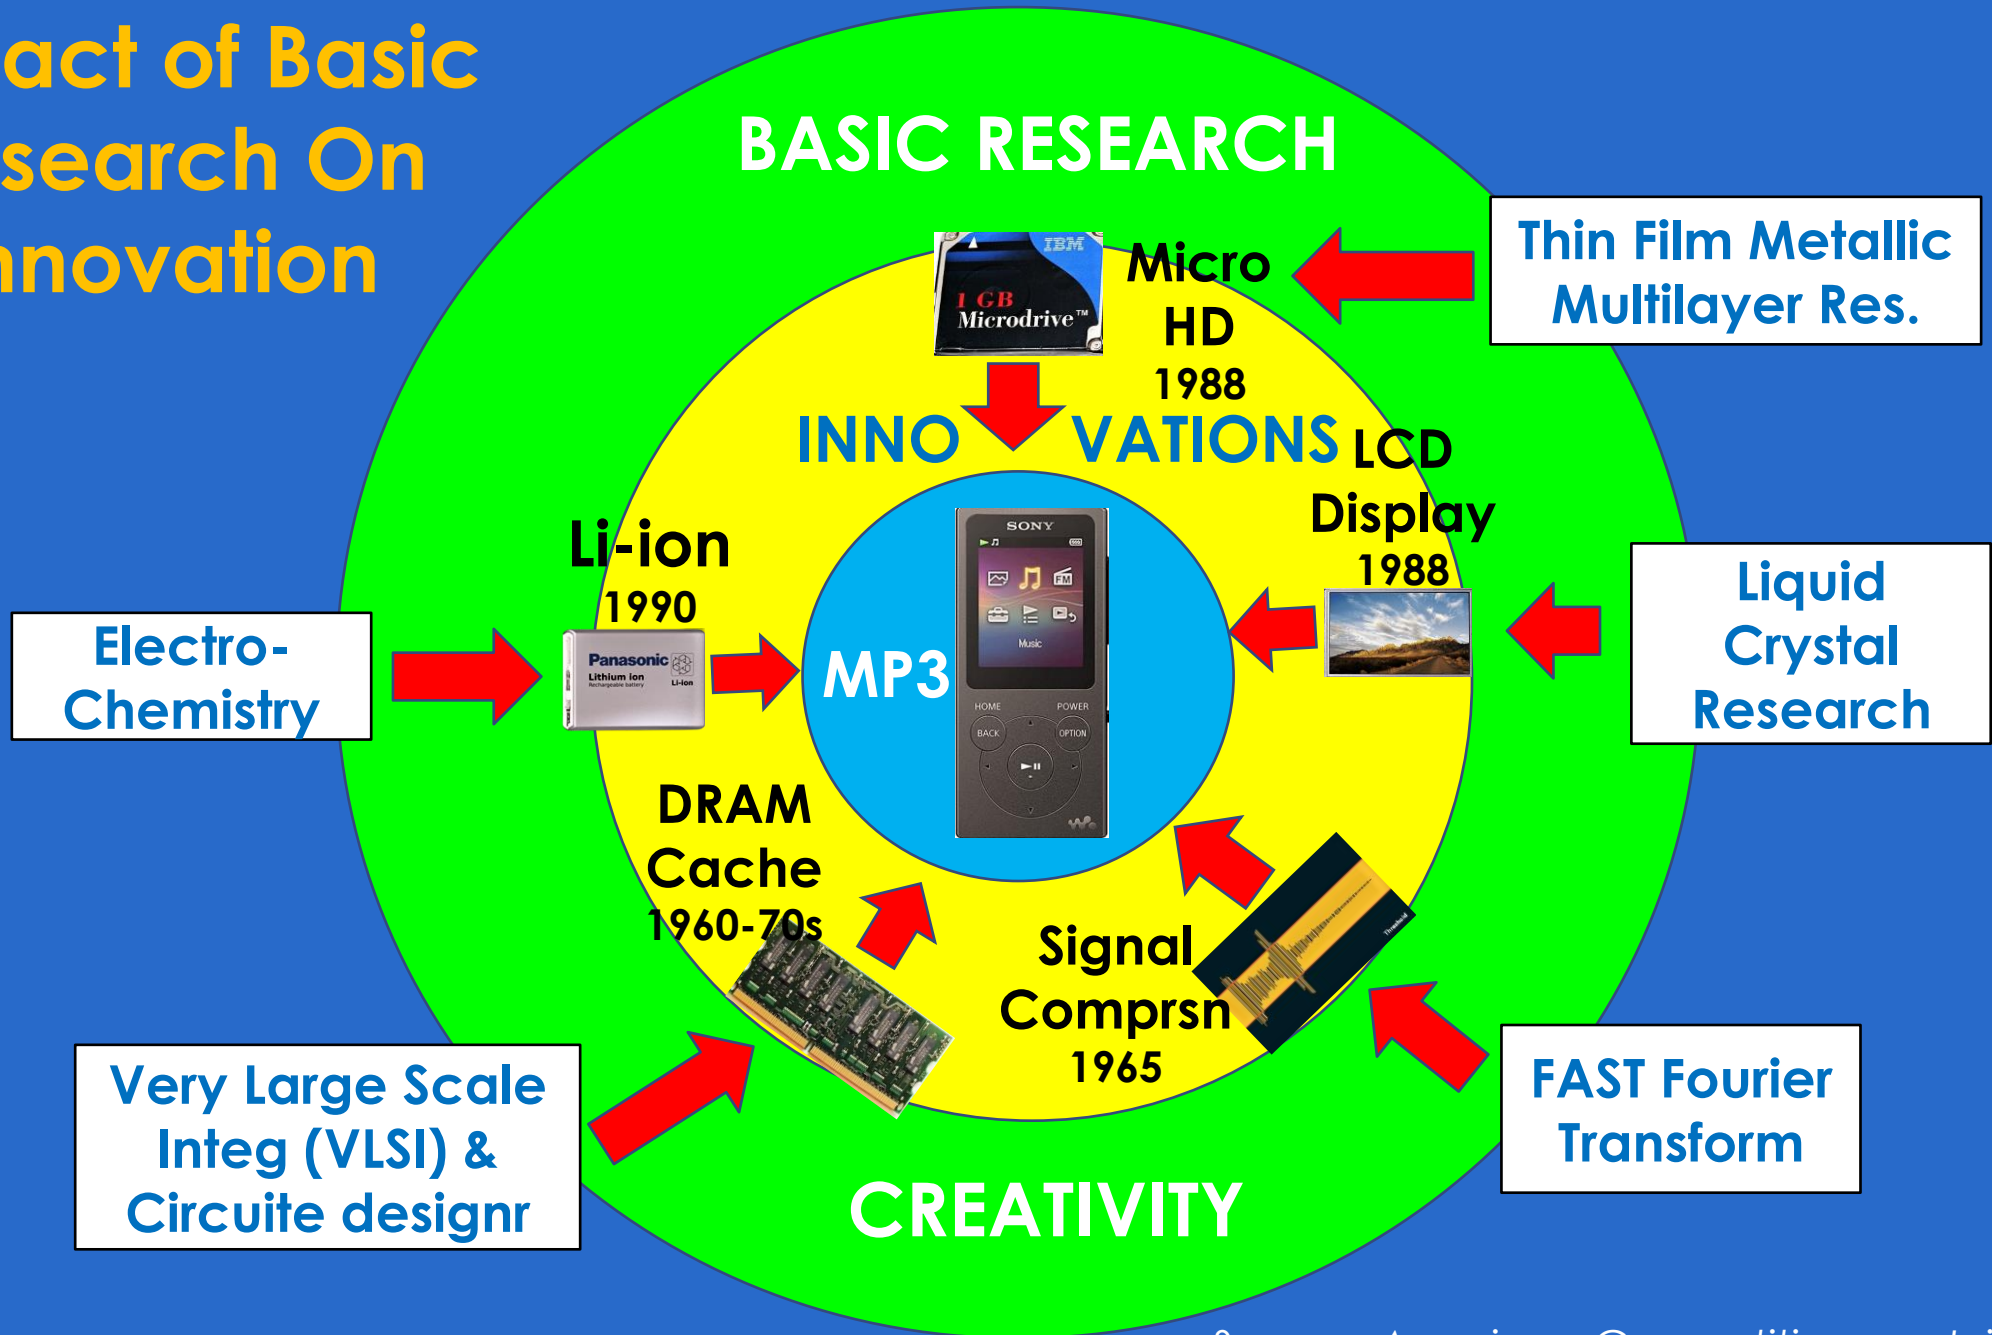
act of Basic
search On
nnovation

BASIC RESEARCH

Thin Film Metallic Multilayer Res.

IBM
1 GB
Microdrive™

Micro HD 1988

INNO VATIONS

LCD Display 1988

Li-ion 1990

Panasonic
Lithium Ion
Li-ion

Electro-Chemistry

SONY
Music
HOME POWER
BACK OPTION

MP3

Liquid Crystal Research

DRAM Cache 1960-70s

Signal Comprsn 1965

Very Large Scale Integ (VLSI) & Circuite designr

FAST Fourier Transform

CREATIVITY